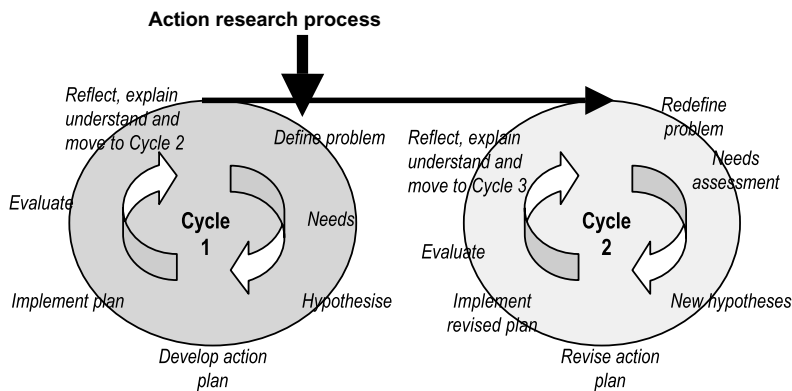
Action research process

Reflect, explain understand and move to Cycle 2

Define problem

Evaluate

Cycle 1

Needs

Implement plan

Hypothesise

Develop action plan

Redefine problem

Reflect, explain understand and move to Cycle 3

Needs assessment

Evaluate

Cycle 2

Implement revised plan

New hypotheses

Revise action plan